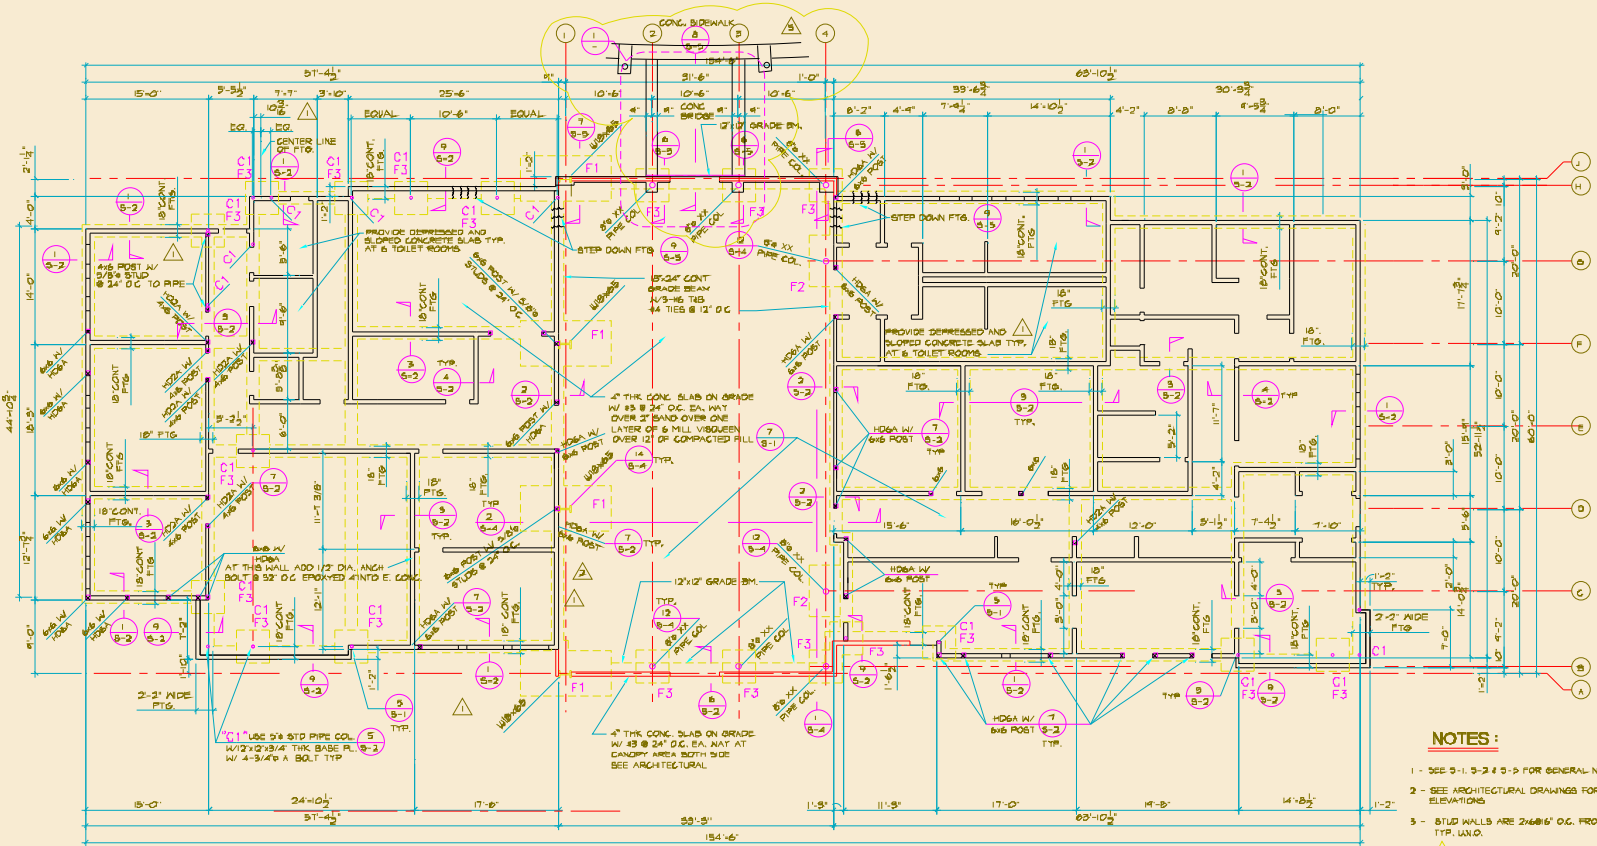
CONC. SIDEWALK
1
2
3
4
51'-4½"
31'-6"
63'-10½"
154'-6"
15'-0"
5'-5½"
7'-7"
3'-10"
25'-6"
10'-6"
10'-6"
1'-0"
39'-6½"
30'-3¾"
8'-2"
4'-4"
7'-6¼"
14'-10½"
4'-2"
8'-8"
6'-5¾"
8'-0"
EQUAL
10'-6"
EQUAL
EQ.
EQ.
CENTER LINE OF FTG.
4'- CONC BRIDGE
12"x12" GRADE BM.
C1 F3
C1 F3
C1 F3
C1 F3
C1 F3
STEP DOWN FTG.
STEP DOWN FTG.
PROVIDE DEPRESSED AND SLOPED CONCRETE SLAB TYP. AT 6 TOILET ROOMS
PROVIDE DEPRESSED AND SLOPED CONCRETE SLAB TYP. AT 6 TOILET ROOMS
4x6 POST W/ 5/8" STUD @ 24" O.C. TO PIPE
18"x24" CONT GRADE BEAM W/3-#6 T&B #4 TIES @ 12" O.C.
4" THK CONC. SLAB ON GRADE W/ #3 @ 24" O.C. EA. WAY OVER 2" SAND OVER ONE LAYER OF 6 MILL VISQUEEN OVER 12" OF COMPACTED FILL
AT THIS WALL ADD 1/2" DIA. ANCH BOLT @ 32" O.C. EPOXYED 4" INTO E. CONC.
12"x12" GRADE BM.
"C1" USE 5" STD PIPE COL W/12"x12"x3/4" THK BASE PL W/ 4-3/4"Ø A BOLT TYP
4" THK CONC. SLAB ON GRADE W/ #3 @ 24" O.C. EA. WAY AT CANOPY AREA BOTH SIDE SEE ARCHITECTURAL
2'-2" WIDE FTG.
2'-2" WIDE FTG
HDQA W/ 6x6 POST
18" CONT FTG
18" FTG
F1
F2
F3
TYP.
15'-6"
16'-0½"
12'-0"
5'-1½"
7'-4½"
7'-10"
24'-10½"
17'-6"
1'-5"
11'-5"
17'-0"
14'-8"
14'-8½"
1'-2"
44'-10¾"
52'-1½"
60'-0"
A
B
C
D
E
F
G
H
J
NOTES :
1 - SEE S-1, S-2 & S-3 FOR GENERAL N
2 - SEE ARCHITECTURAL DRAWINGS FOR ELEVATIONS
3 - STUD WALLS ARE 2x6@16" O.C. FRO TYP. U.N.O.